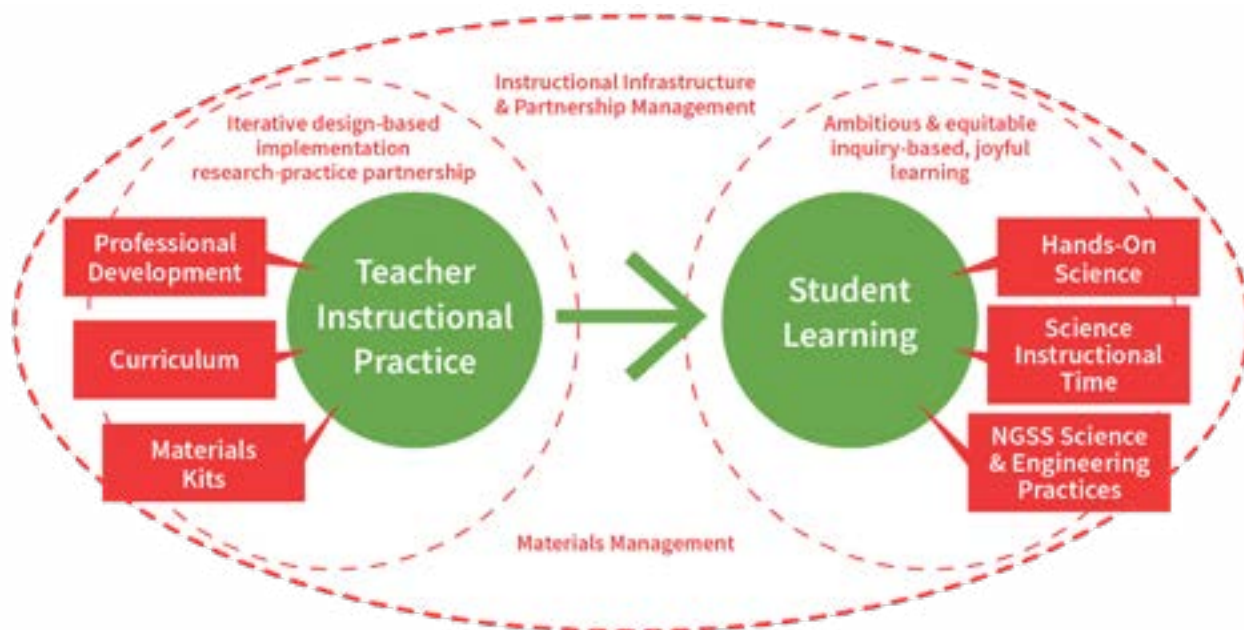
Instructional Infrastructure & Partnership Management

Iterative design-based implementation research-practice partnership

Ambitious & equitable inquiry-based, joyful learning

Professional Development

Curriculum

Materials Kits

Teacher Instructional Practice

Student Learning

Hands-On Science

Science Instructional Time

NGSS Science & Engineering Practices

Materials Management